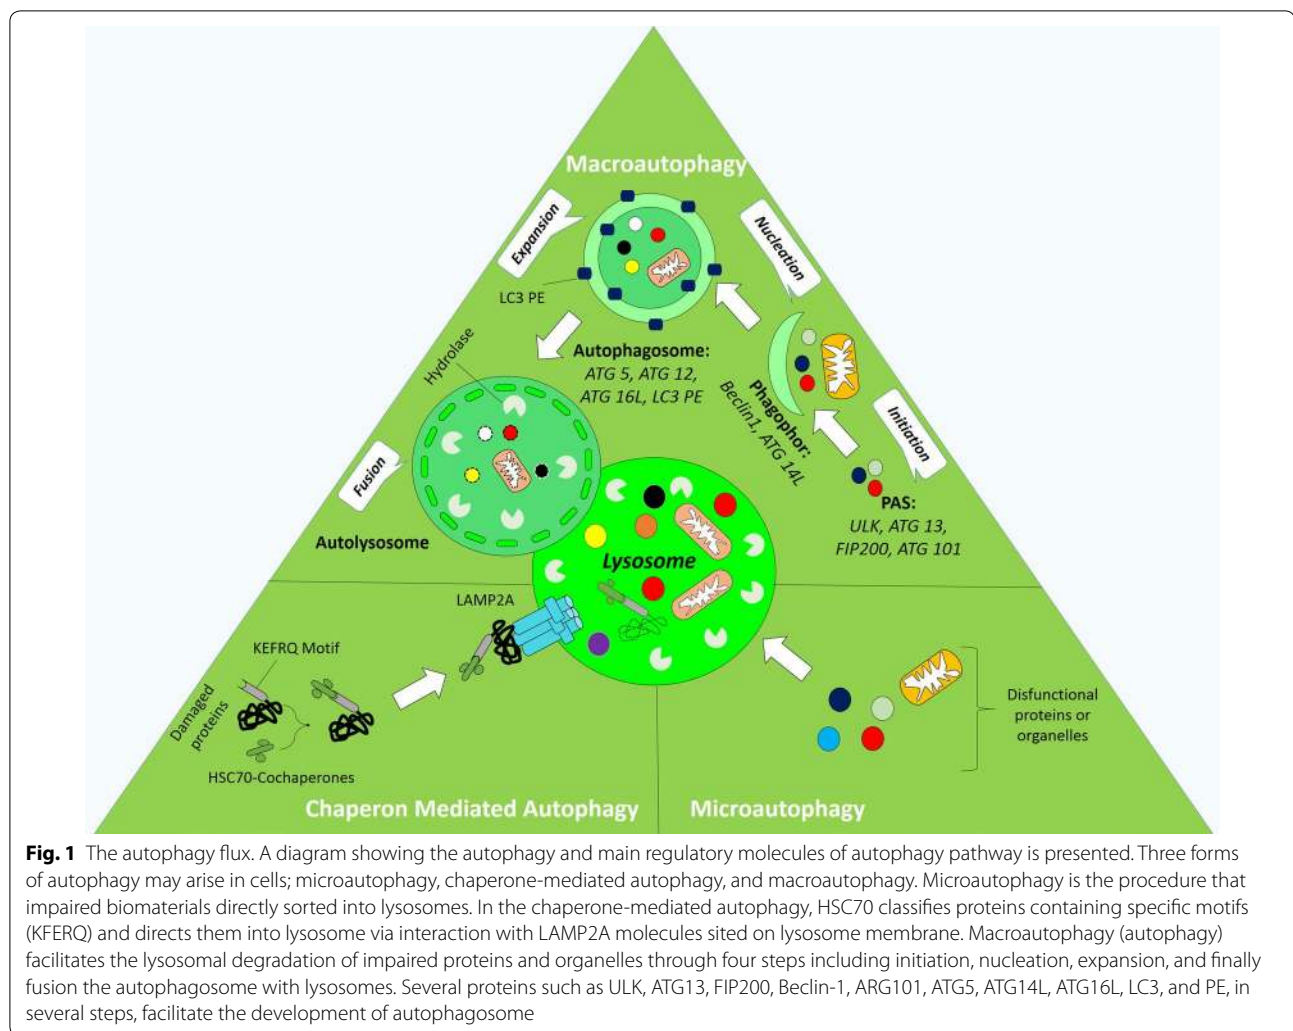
Macroautophagy

Expansion

Nucleation

LC3 PE

Autophagosome:
ATG 5, ATG 12,
ATG 16L, LC3 PE

Hydrolase

Phagophor:
Beclin1, ATG 14L

Initiation

Fusion

PAS:
ULK, ATG 13,
FIP200, ATG 101

Autolysosome

Lysosome

LAMP2A

KEFRQ Motif

Damaged proteins

HSC70-Cochaperones

Disfunctional proteins or organelles

Chaperon Mediated Autophagy

Microautophagy

**Fig. 1** The autophagy flux. A diagram showing the autophagy and main regulatory molecules of autophagy pathway is presented. Three forms of autophagy may arise in cells; microautophagy, chaperone-mediated autophagy, and macroautophagy. Microautophagy is the procedure that impaired biomaterials directly sorted into lysosomes. In the chaperone-mediated autophagy, HSC70 classifies proteins containing specific motifs (KFERQ) and directs them into lysosome via interaction with LAMP2A molecules sited on lysosome membrane. Macroautophagy (autophagy) facilitates the lysosomal degradation of impaired proteins and organelles through four steps including initiation, nucleation, expansion, and finally fusion the autophagosome with lysosomes. Several proteins such as ULK, ATG13, FIP200, Beclin-1, ARG101, ATG5, ATG14L, ATG16L, LC3, and PE, in several steps, facilitate the development of autophagosome